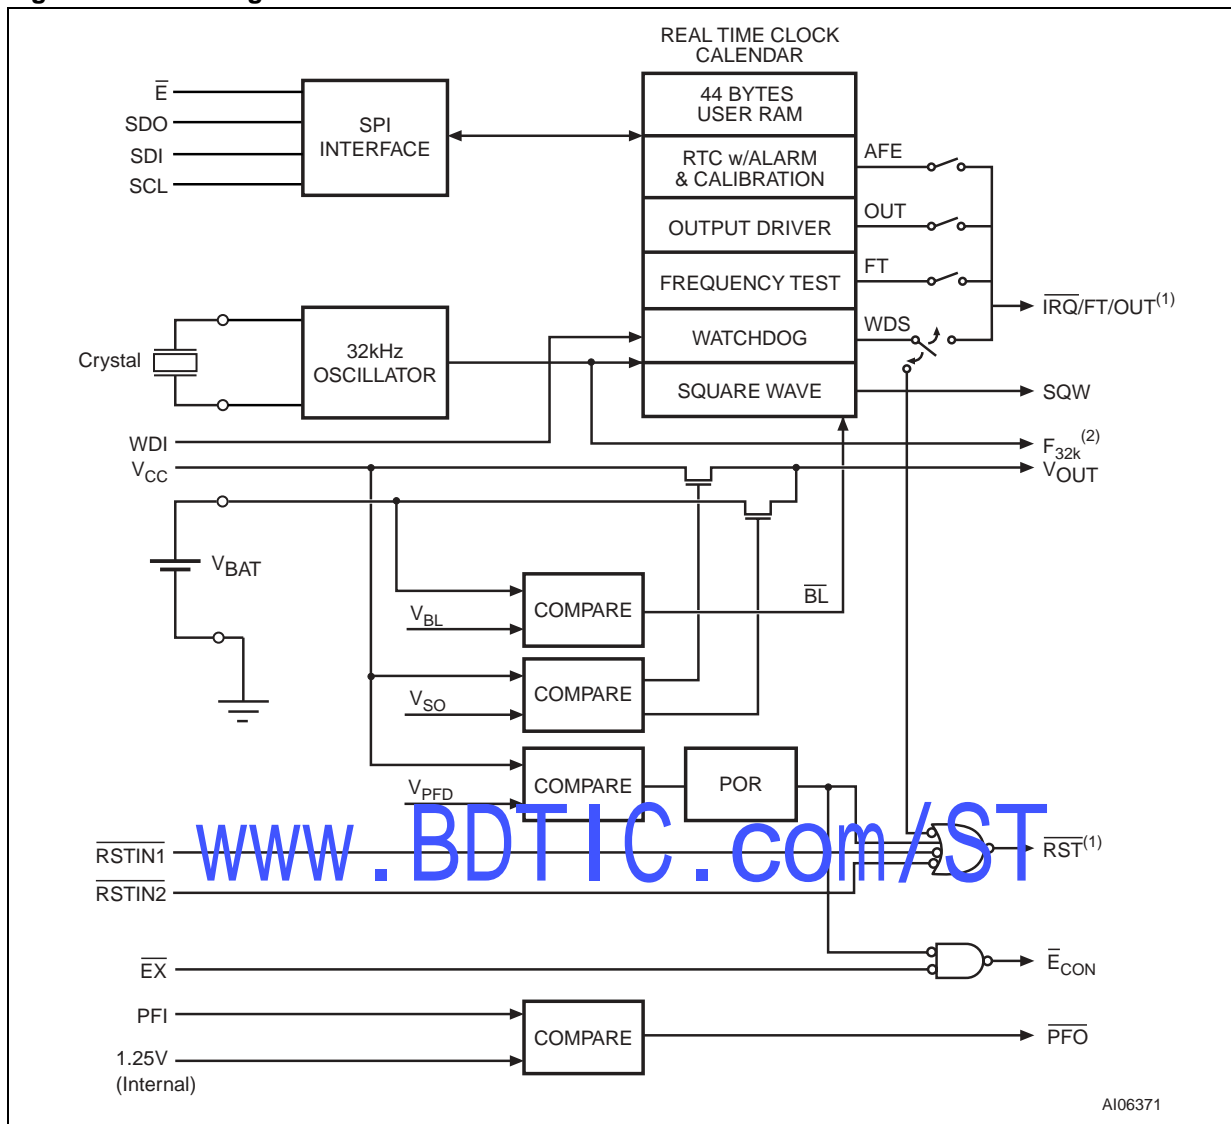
REAL TIME CLOCK CALENDAR

$\overline{E}$
SDO
SDI
SCL

SPI INTERFACE

44 BYTES USER RAM

RTC w/ALARM & CALIBRATION

OUTPUT DRIVER

FREQUENCY TEST

WATCHDOG

SQUARE WAVE

AFE
OUT
FT
WDS

$\overline{IRQ}$/FT/OUT$^{(1)}$

Crystal

32kHz OSCILLATOR

SQW

WDI
$F_{32k}{}^{(2)}$
$V_{CC}$
$V_{OUT}$

$V_{BAT}$

$\overline{BL}$

$V_{BL}$
COMPARE

$V_{SO}$
COMPARE

$V_{PFD}$
COMPARE

POR

www.BDTIC.com/ST

$\overline{RSTIN1}$
$\overline{RSTIN2}$

$\overline{RST}^{(1)}$

$\overline{EX}$
$\overline{E}_{CON}$

PFI
1.25V
(Internal)
COMPARE
$\overline{PFO}$

AI06371